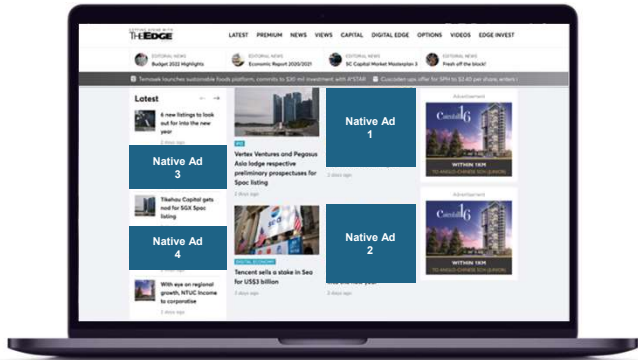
THE EDGE

LATEST PREMIUM NEWS VIEWS CAPITAL DIGITAL EDGE OPTIONS VIDEOS EDGE INVEST

EDITORIAL NEWS
Budget 2022 Highlights

EDITORIAL NEWS
Economic Report 2020/2021

EDITORIAL NEWS
SC Capital Market Masterplan 3

EDITORIAL NEWS
Fresh off the block!

Temasek launches sustainable foods platform, commits to $30 mil investment with A*STAR

Cuscaden ups offer for SPH to $2.40 per share, extend

Latest

6 new listings to look out for into the new year

Native Ad 3

Tikehau Capital gets nod for SGX Spac listing

Native Ad 4

With eye on regional growth, NTUC Income to corporatise

Vertex Ventures and Pegasus Asia lodge respective preliminary prospectuses for Spac listing

Tencent sells a stake in Sea for US$3 billion

Native Ad 1

Native Ad 2

Advertisement

Canninghill Piers

WITHIN 1KM TO ANGLO-CHINESE SCH (JUNIOR)

Advertisement

Canninghill Piers

WITHIN 1KM TO ANGLO-CHINESE SCH (JUNIOR)